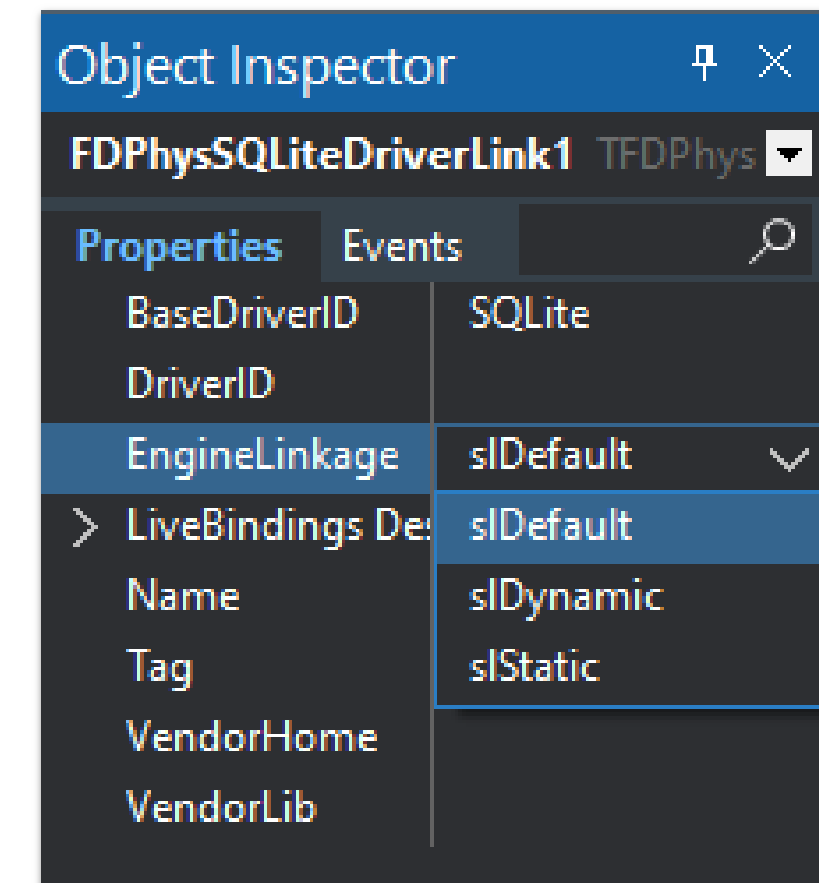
Object Inspector

FDPhysSQLiteDriverLink1 TFDPhys

Properties Events

| | |
|---|---|
| BaseDriverID | SQLite |
| DriverID | |
| EngineLinkage | slDefault |
| LiveBindings Des | slDefault |
| Name | slDynamic |
| Tag | slStatic |
| VendorHome | |
| VendorLib | |